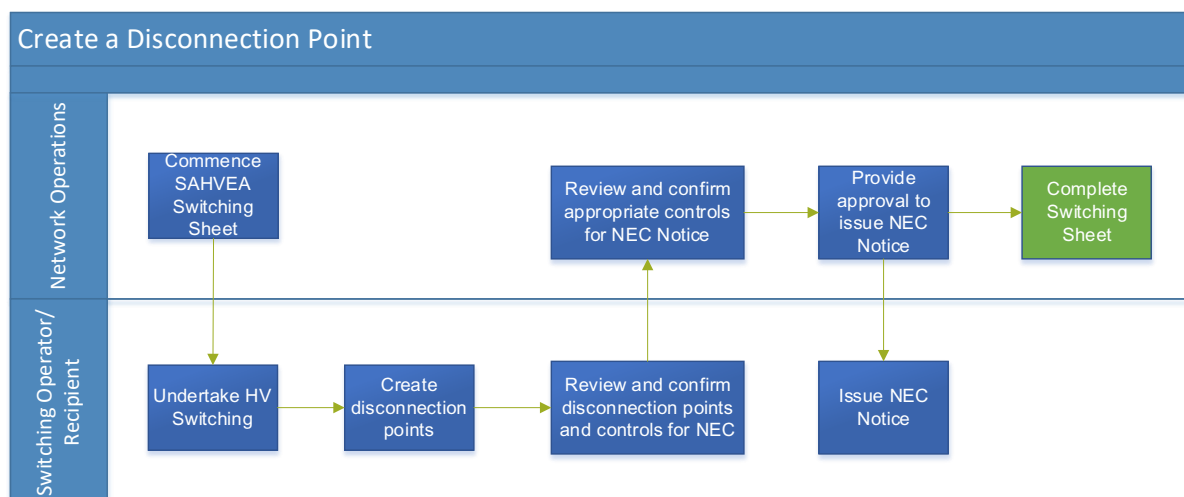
Create a Disconnection Point

Network Operations

Commence SAHVEA Switching Sheet

Review and confirm appropriate controls for NEC Notice

Provide approval to issue NEC Notice

Complete Switching Sheet

Switching Operator/ Recipient

Undertake HV Switching

Create disconnection points

Review and confirm disconnection points and controls for NEC

Issue NEC Notice